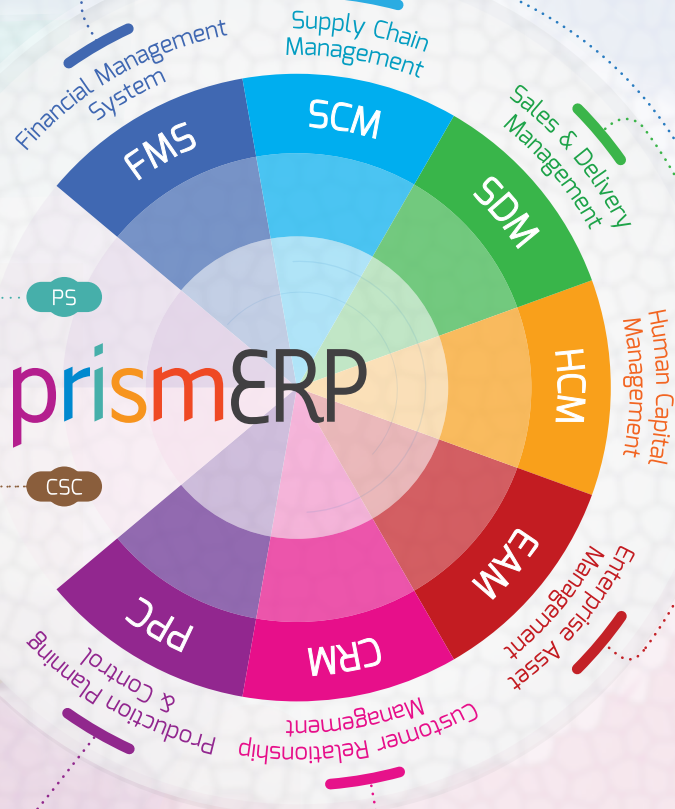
Financial Management System

FMS

Supply Chain Management

SCM

Sales & Delivery Management

SDM

Human Capital Management

HCM

Enterprise Asset Management

EAM

Customer Relationship Management

CRM

Production Planning & Control

PPC

PS

CSC

prismERP